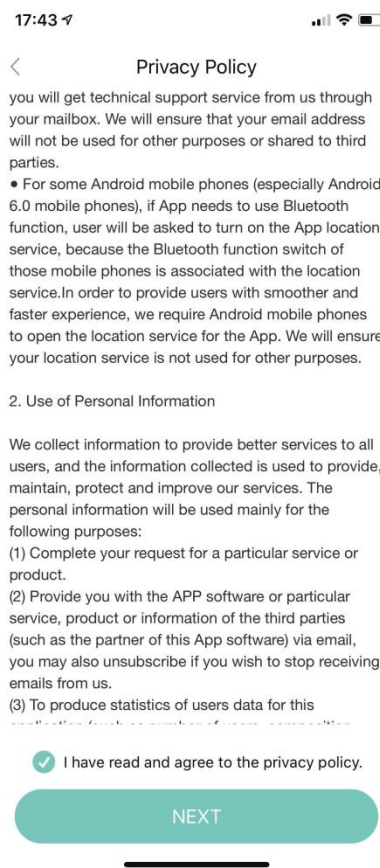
17:43

Privacy Policy

you will get technical support service from us through your mailbox. We will ensure that your email address will not be used for other purposes or shared to third parties.

• For some Android mobile phones (especially Android 6.0 mobile phones), if App needs to use Bluetooth function, user will be asked to turn on the App location service, because the Bluetooth function switch of those mobile phones is associated with the location service.In order to provide users with smoother and faster experience, we require Android mobile phones to open the location service for the App. We will ensure your location service is not used for other purposes.

2. Use of Personal Information

We collect information to provide better services to all users, and the information collected is used to provide, maintain, protect and improve our services. The personal information will be used mainly for the following purposes:
(1) Complete your request for a particular service or product.
(2) Provide you with the APP software or particular service, product or information of the third parties (such as the partner of this App software) via email, you may also unsubscribe if you wish to stop receiving emails from us.
(3) To produce statistics of users data for this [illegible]

I have read and agree to the privacy policy.

NEXT